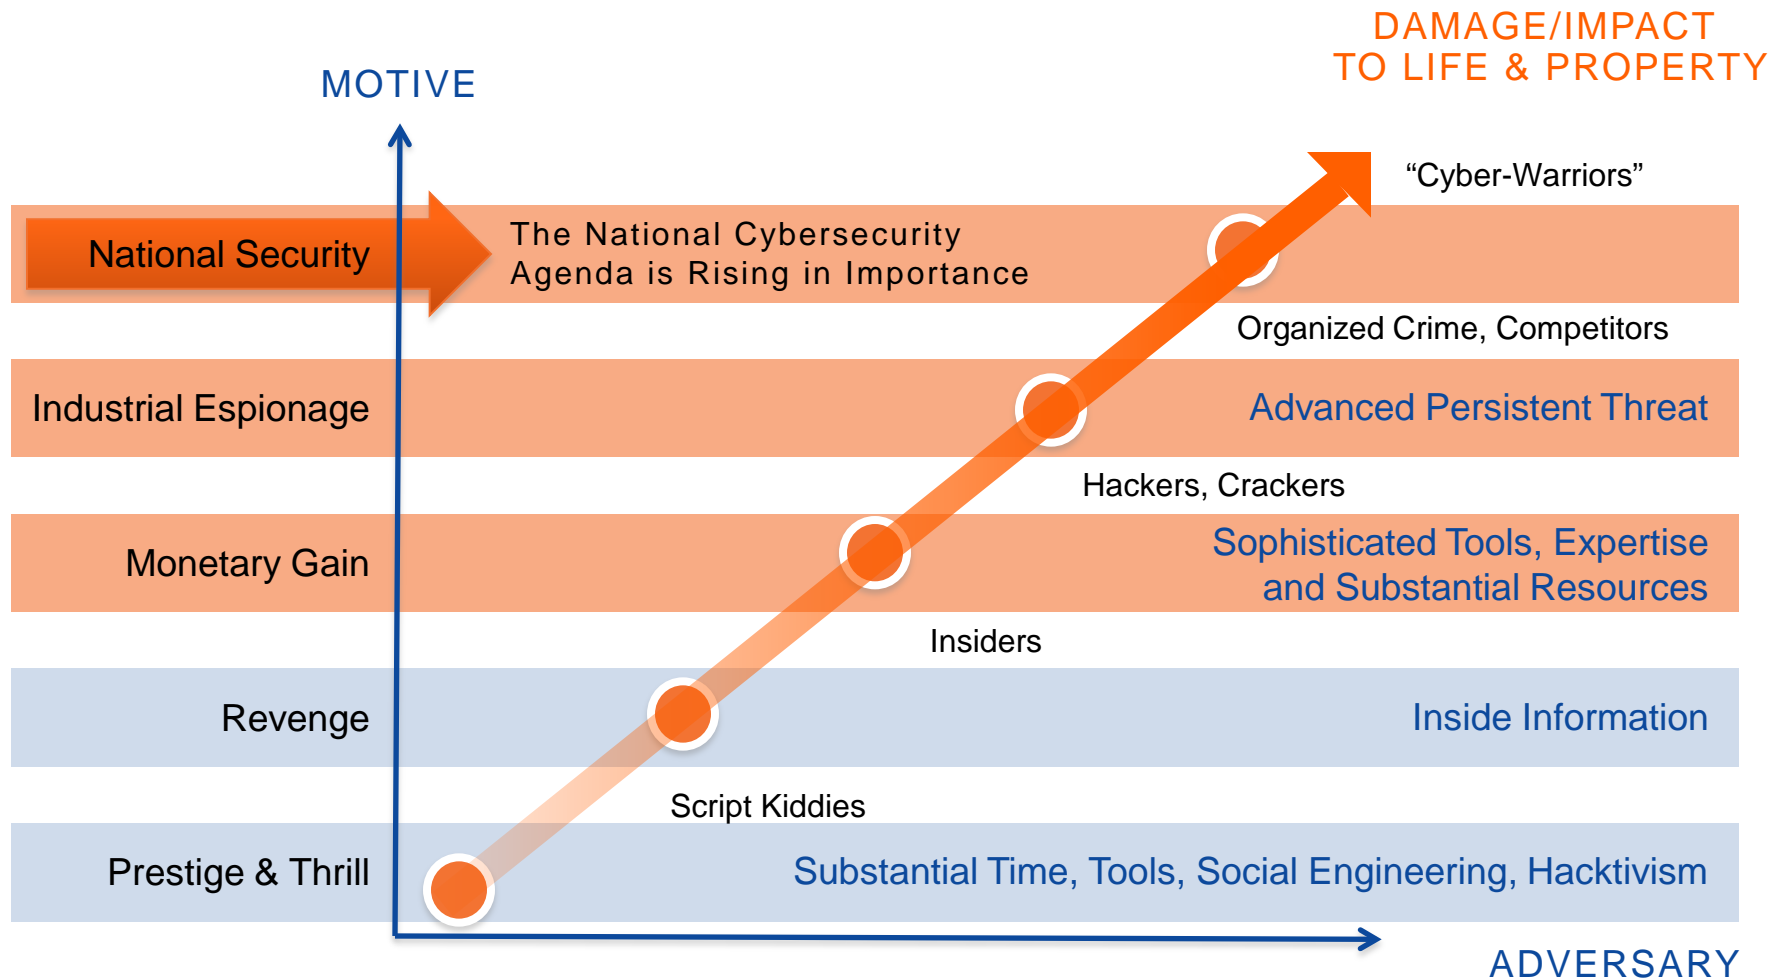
DAMAGE/IMPACT
TO LIFE & PROPERTY

MOTIVE

"Cyber-Warriors"

National Security

The National Cybersecurity Agenda is Rising in Importance

Organized Crime, Competitors

Industrial Espionage

Advanced Persistent Threat

Hackers, Crackers

Monetary Gain

Sophisticated Tools, Expertise and Substantial Resources

Insiders

Revenge

Inside Information

Script Kiddies

Prestige & Thrill

Substantial Time, Tools, Social Engineering, Hacktivism

ADVERSARY